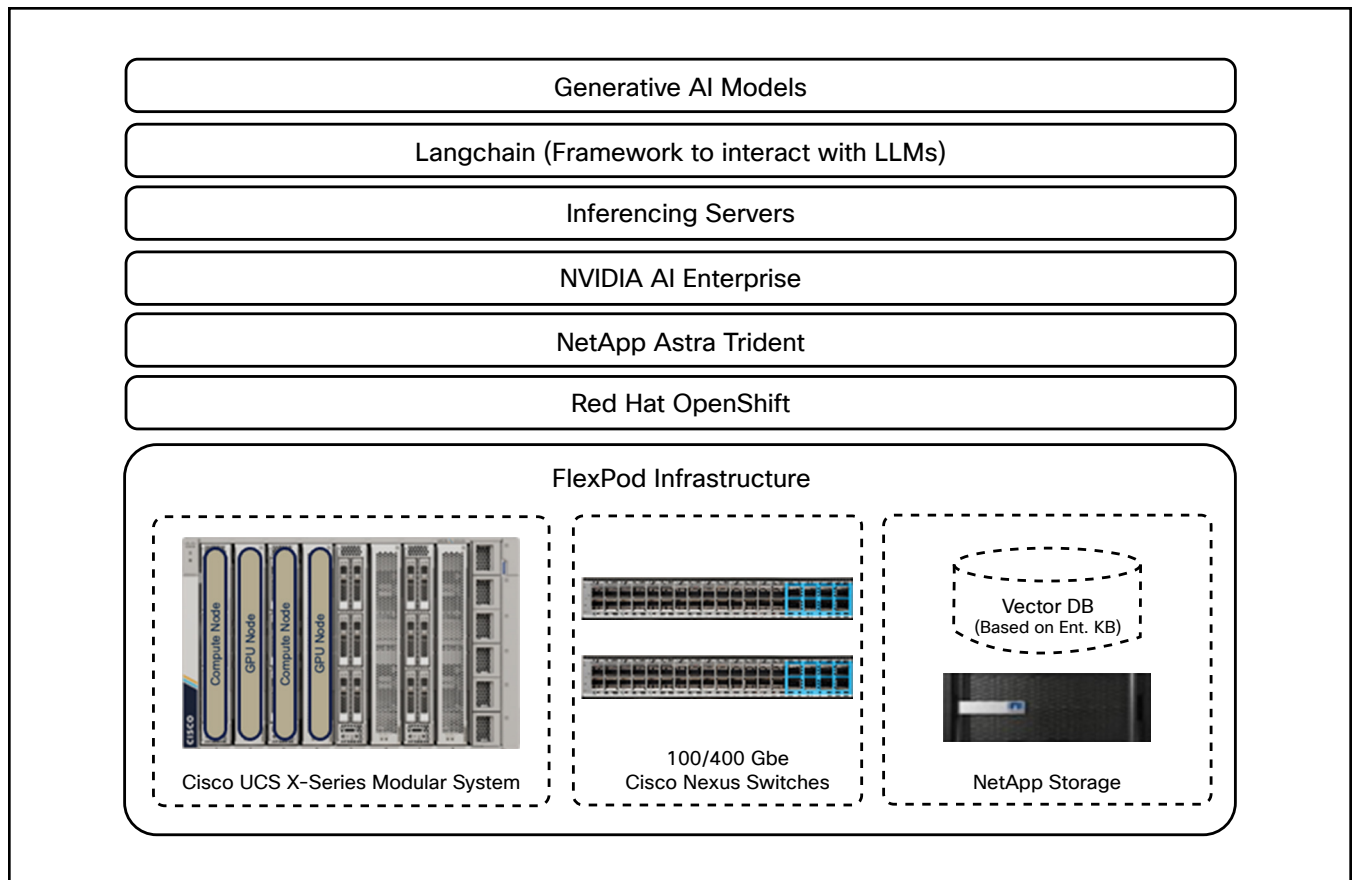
Generative AI Models

Langchain (Framework to interact with LLMs)

Inferencing Servers

NVIDIA AI Enterprise

NetApp Astra Trident

Red Hat OpenShift

FlexPod Infrastructure

Compute Node
GPU Node
Compute Node
GPU Node
CISCO

Cisco UCS X-Series Modular System

100/400 Gbe
Cisco Nexus Switches

Vector DB
(Based on Ent. KB)

NetApp Storage